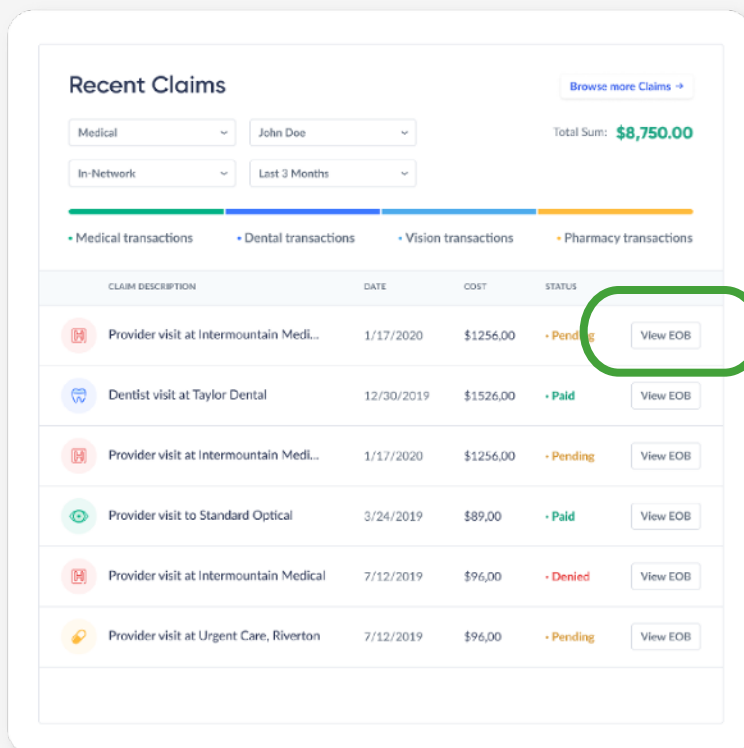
Recent Claims

Browse more Claims →

Medical
John Doe
Total Sum: $8,750.00
In-Network
Last 3 Months

• Medical transactions • Dental transactions • Vision transactions • Pharmacy transactions

| CLAIM DESCRIPTION | DATE | COST | STATUS | |
|---|---|---|---|---|
| Provider visit at Intermountain Medi... | 1/17/2020 | $1256,00 | • Pending | View EOB |
| Dentist visit at Taylor Dental | 12/30/2019 | $1526,00 | • Paid | View EOB |
| Provider visit at Intermountain Medi... | 1/17/2020 | $1256,00 | • Pending | View EOB |
| Provider visit to Standard Optical | 3/24/2019 | $89,00 | • Paid | View EOB |
| Provider visit at Intermountain Medical | 7/12/2019 | $96,00 | • Denied | View EOB |
| Provider visit at Urgent Care, Riverton | 7/12/2019 | $96,00 | • Pending | View EOB |